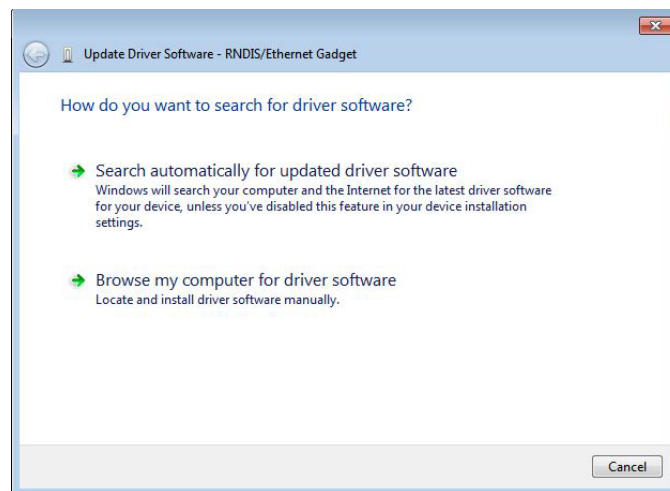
Update Driver Software - RNDIS/Ethernet Gadget

How do you want to search for driver software?

Search automatically for updated driver software
Windows will search your computer and the Internet for the latest driver software for your device, unless you've disabled this feature in your device installation settings.

Browse my computer for driver software
Locate and install driver software manually.

Cancel